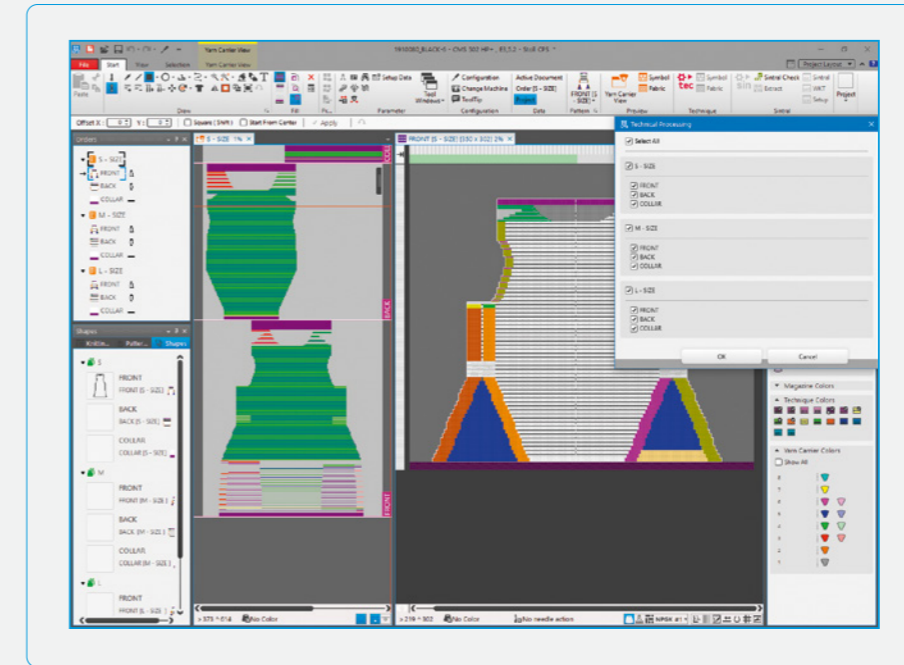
Yarn Carrier View

1910080_BLACK-S - CMS 502 HP+ , 81,5.2 - Stoll GPS *

Project Layout

File Start View Selection Yarn Carrier View

Paste

Draw Fill Parameter Configuration Data Pattern Preview Technique Sintral

Setup Data

Text Windows

Configuration

Change Machine

TextFlip

Active Document

Order (S - SIZE)

Project

FRONT (S - SIZE)

Yarn Carrier View

Symbol

Fabric

Symbol

Fabric

tec

Sintral Check

Extract

Sintral

MKT

Setup

Project

Offset X: 0 Y: 0 Square (Shift) Start From Center Apply

Orders

S - SIZE

FRONT

BACK

COLLAR

M - SIZE

FRONT

BACK

COLLAR

L - SIZE

FRONT

BACK

COLLAR

S - SIZE 1%

FRONT (S - SIZE) (530 x 302) 2%

CUFF

BACK

FRONT

Shapes

Knitte... Patter... Shapes

S

FRONT

FRONT (S - SIZE)

BACK

BACK (S - SIZE)

COLLAR

COLLAR (S - SIZE)

M

FRONT

FRONT (M - SIZE)

BACK

BACK (M - SIZE)

COLLAR

COLLAR (M - SIZE)

L

FRONT

FRONT (L - SIZE)

Technical Processing

Select All

S - SIZE

FRONT

BACK

COLLAR

M - SIZE

FRONT

BACK

COLLAR

L - SIZE

FRONT

BACK

COLLAR

OK

Cancel

Magazine Colors

Technique Colors

Yarn Carrier Colors

Show All

8 7 6 5 4 3 2 1

375 = 014 No Color

219 = 502 No Color No needle action NPGK #1